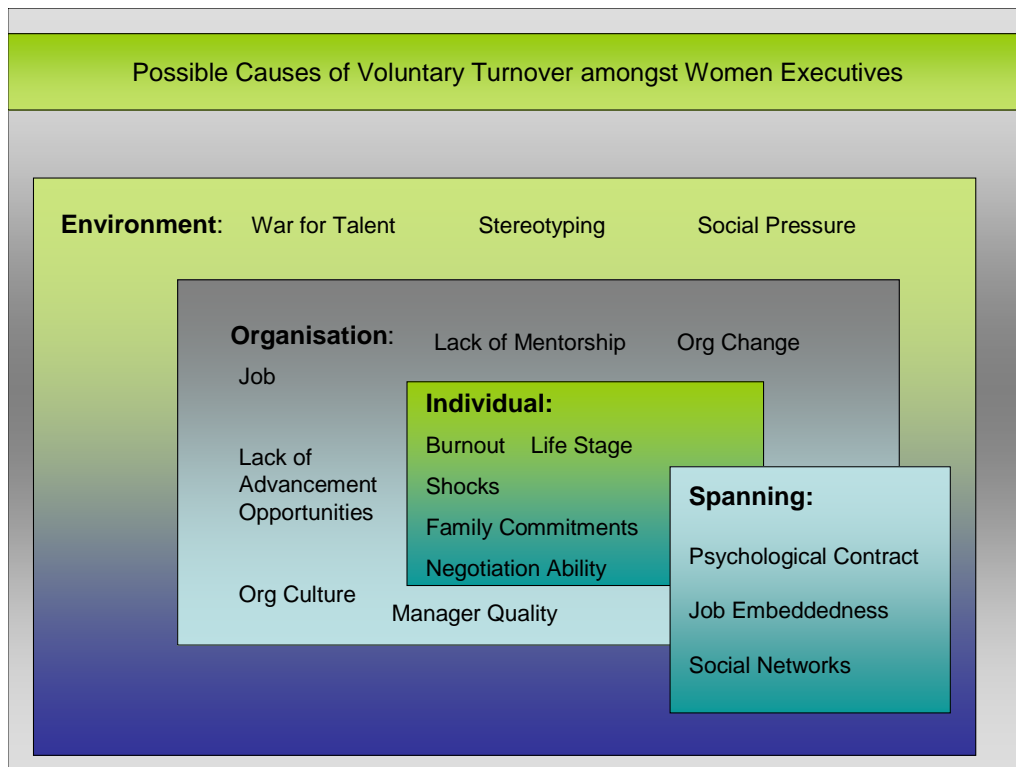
Possible Causes of Voluntary Turnover amongst Women Executives

Environment: War for Talent Stereotyping Social Pressure

Organisation: Lack of Mentorship Org Change

Job

Lack of Advancement Opportunities

Org Culture

Manager Quality

Individual:

Burnout Life Stage

Shocks

Family Commitments

Negotiation Ability

Spanning:

Psychological Contract

Job Embeddedness

Social Networks